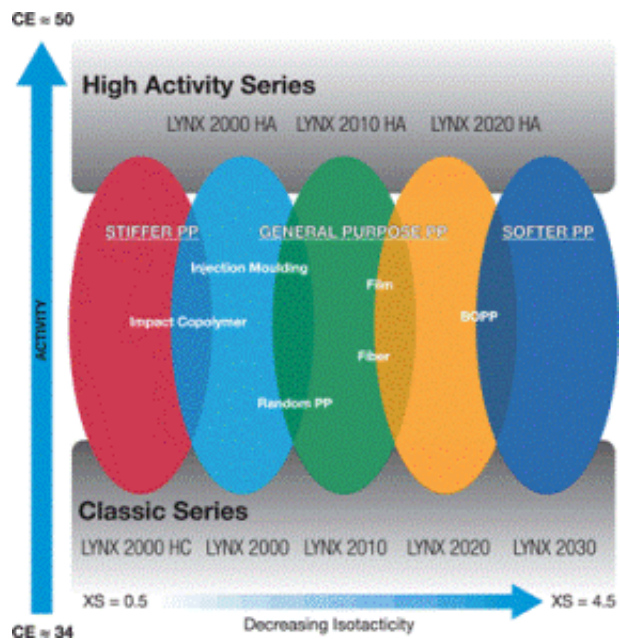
CE ≈ 50

High Activity Series

LYNX 2000 HA LYNX 2010 HA LYNX 2020 HA

STIFFER PP GENERAL PURPOSE PP SOFTER PP

Injection Moulding

Film

Impact Copolymer

BOPP

Fiber

Random PP

ACTIVITY

Classic Series

LYNX 2000 HC LYNX 2000 LYNX 2010 LYNX 2020 LYNX 2030

XS = 0.5 XS = 4.5

CE ≈ 34

Decreasing Isotacticity